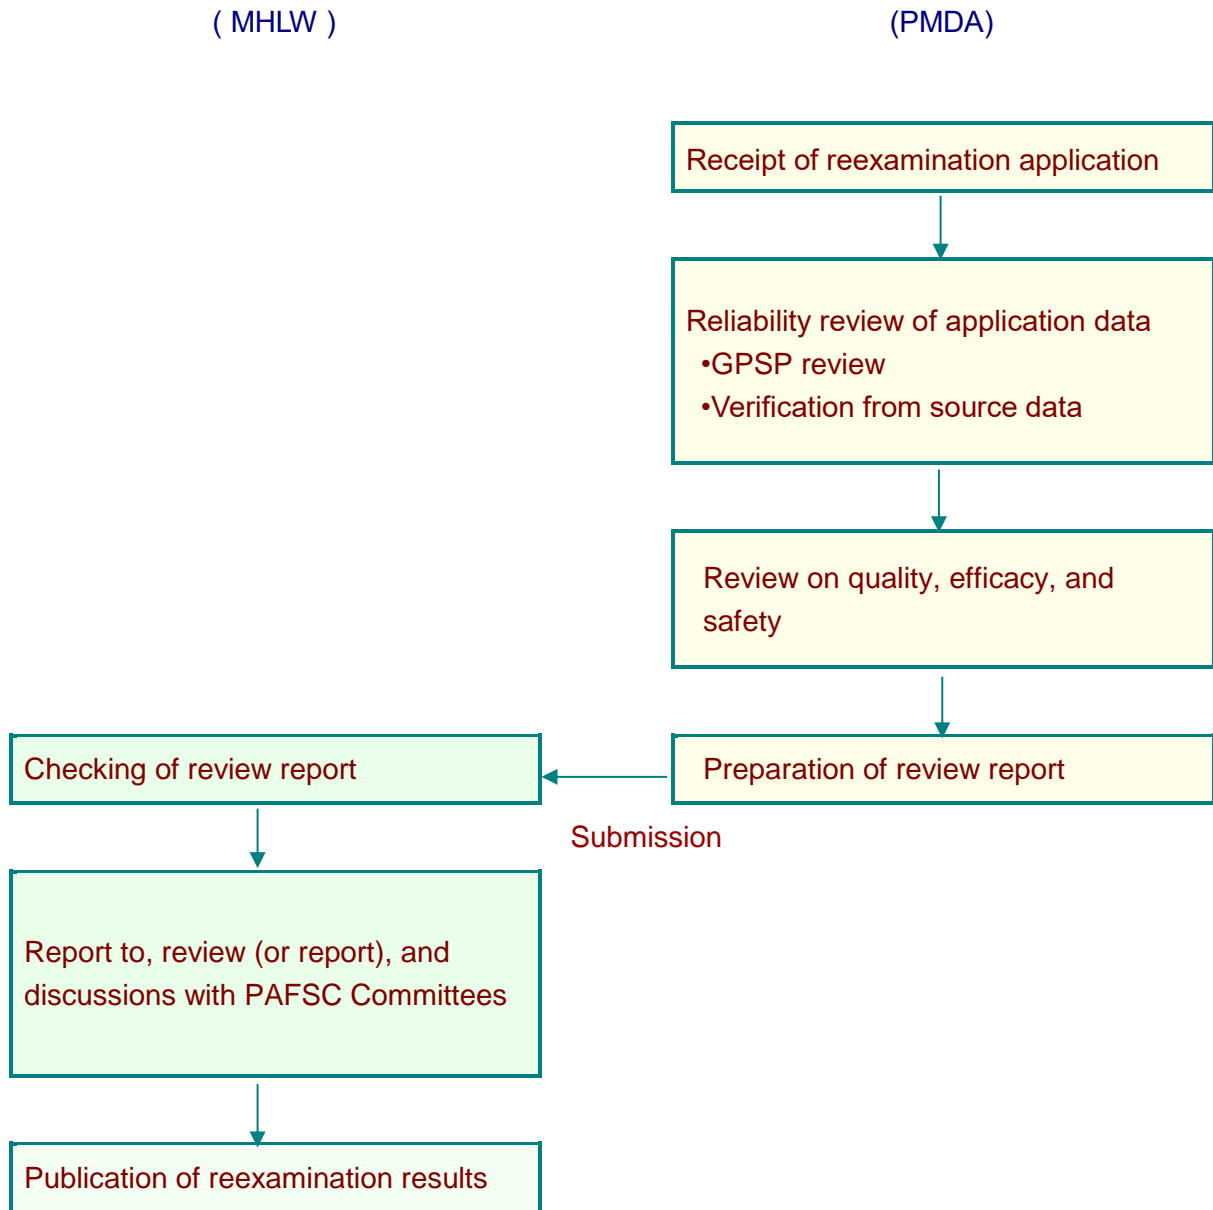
( MHLW )

(PMDA)

Receipt of reexamination application

Reliability review of application data
•GPSP review
•Verification from source data

Review on quality, efficacy, and safety

Preparation of review report

Checking of review report

Submission

Report to, review (or report), and discussions with PAFSC Committees

Publication of reexamination results